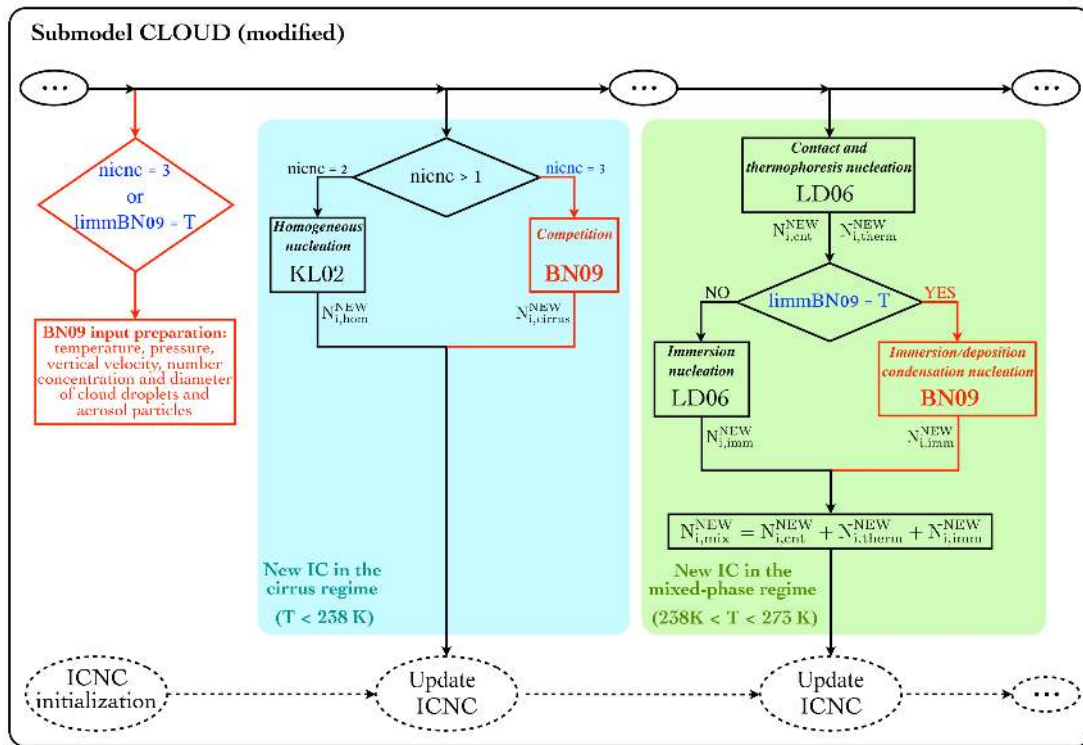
Submodel CLOUD (modified)

...

...

...

nicnc = 3
or
limmBN09 = T

BN09 input preparation: temperature, pressure, vertical velocity, number concentration and diameter of cloud droplets and aerosol particles

nicnc = 2

nicnc > 1

nicnc = 3

Homogeneous nucleation
KL02

$N_{i,hom}^{NEW}$

Competition
BN09

$N_{i,cirrus}^{NEW}$

New IC in the cirrus regime
(T < 238 K)

Contact and thermophoresis nucleation
LD06

$N_{i,cnt}^{NEW}$ $N_{i,therm}^{NEW}$

NO

limmBN09 = T

YES

Immersion nucleation
LD06

$N_{i,imm}^{NEW}$

Immersion/deposition condensation nucleation
BN09

$N_{i,imm}^{NEW}$

$N_{i,mix}^{NEW} = N_{i,cnt}^{NEW} + N_{i,therm}^{NEW} + N_{i,imm}^{NEW}$

New IC in the mixed-phase regime
(238K < T < 273 K)

ICNC initialization

Update ICNC

Update ICNC

...